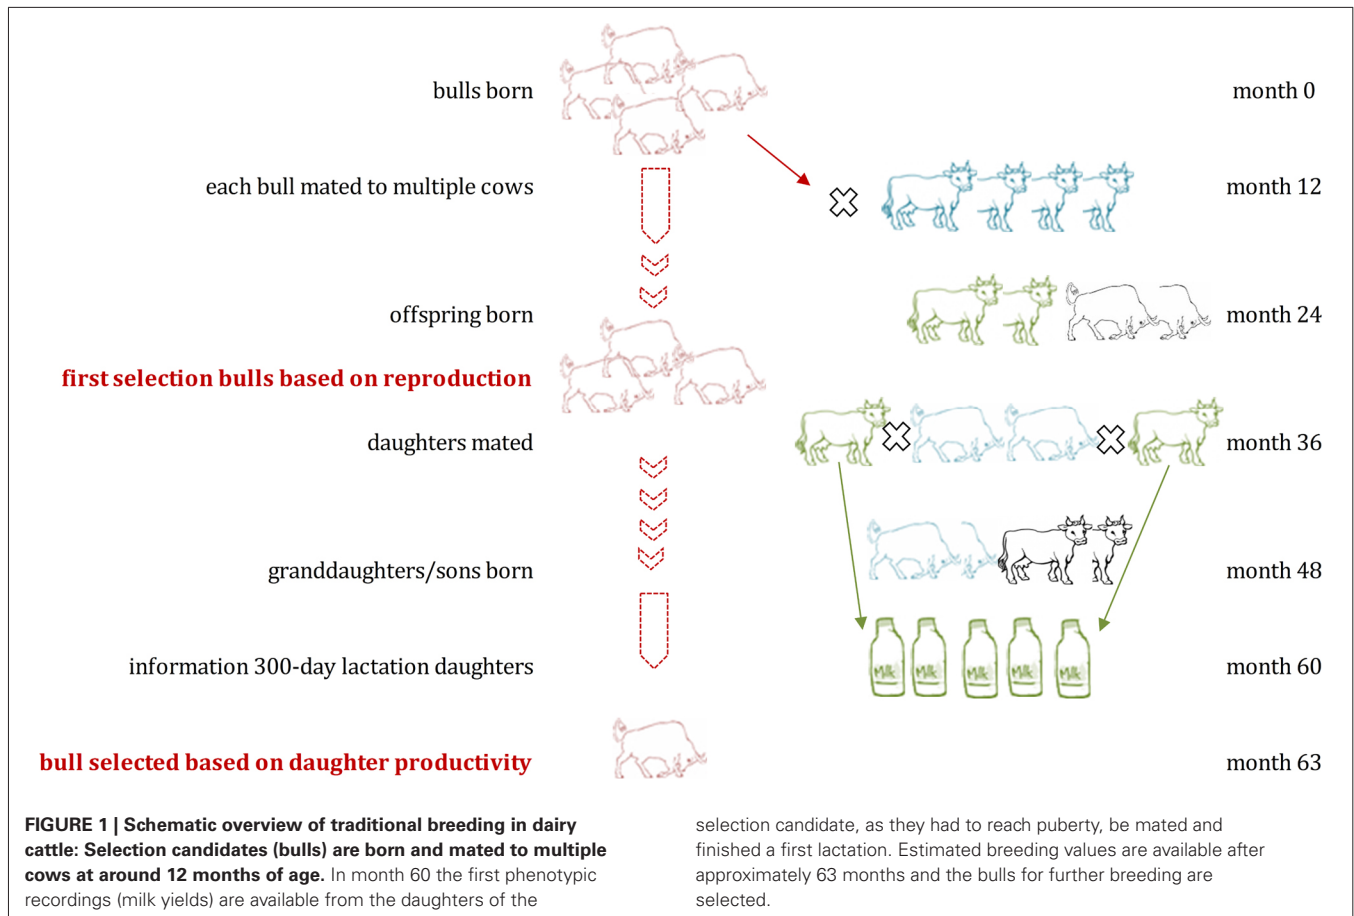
bulls born

month 0

each bull mated to multiple cows

month 12

offspring born

month 24

first selection bulls based on reproduction

daughters mated

month 36

granddaughters/sons born

month 48

information 300-day lactation daughters

Milk Milk Milk Milk Milk

month 60

bull selected based on daughter productivity

month 63

**FIGURE 1 | Schematic overview of traditional breeding in dairy cattle: Selection candidates (bulls) are born and mated to multiple cows at around 12 months of age.** In month 60 the first phenotypic recordings (milk yields) are available from the daughters of the selection candidate, as they had to reach puberty, be mated and finished a first lactation. Estimated breeding values are available after approximately 63 months and the bulls for further breeding are selected.